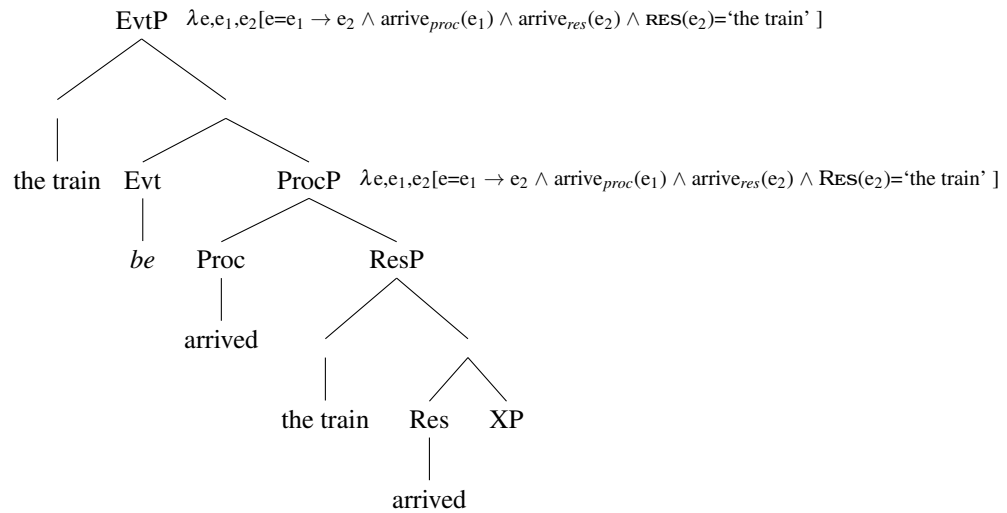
EvtP $\lambda e, e_1, e_2[e = e_1 \rightarrow e_2 \wedge \text{arrive}_{proc}(e_1) \wedge \text{arrive}_{res}(e_2) \wedge \text{RES}(e_2) = \text{'the train'}]$

the train

Evt

*be*

ProcP $\lambda e, e_1, e_2[e = e_1 \rightarrow e_2 \wedge \text{arrive}_{proc}(e_1) \wedge \text{arrive}_{res}(e_2) \wedge \text{RES}(e_2) = \text{'the train'}]$

Proc

arrived

ResP

the train

Res

arrived

XP